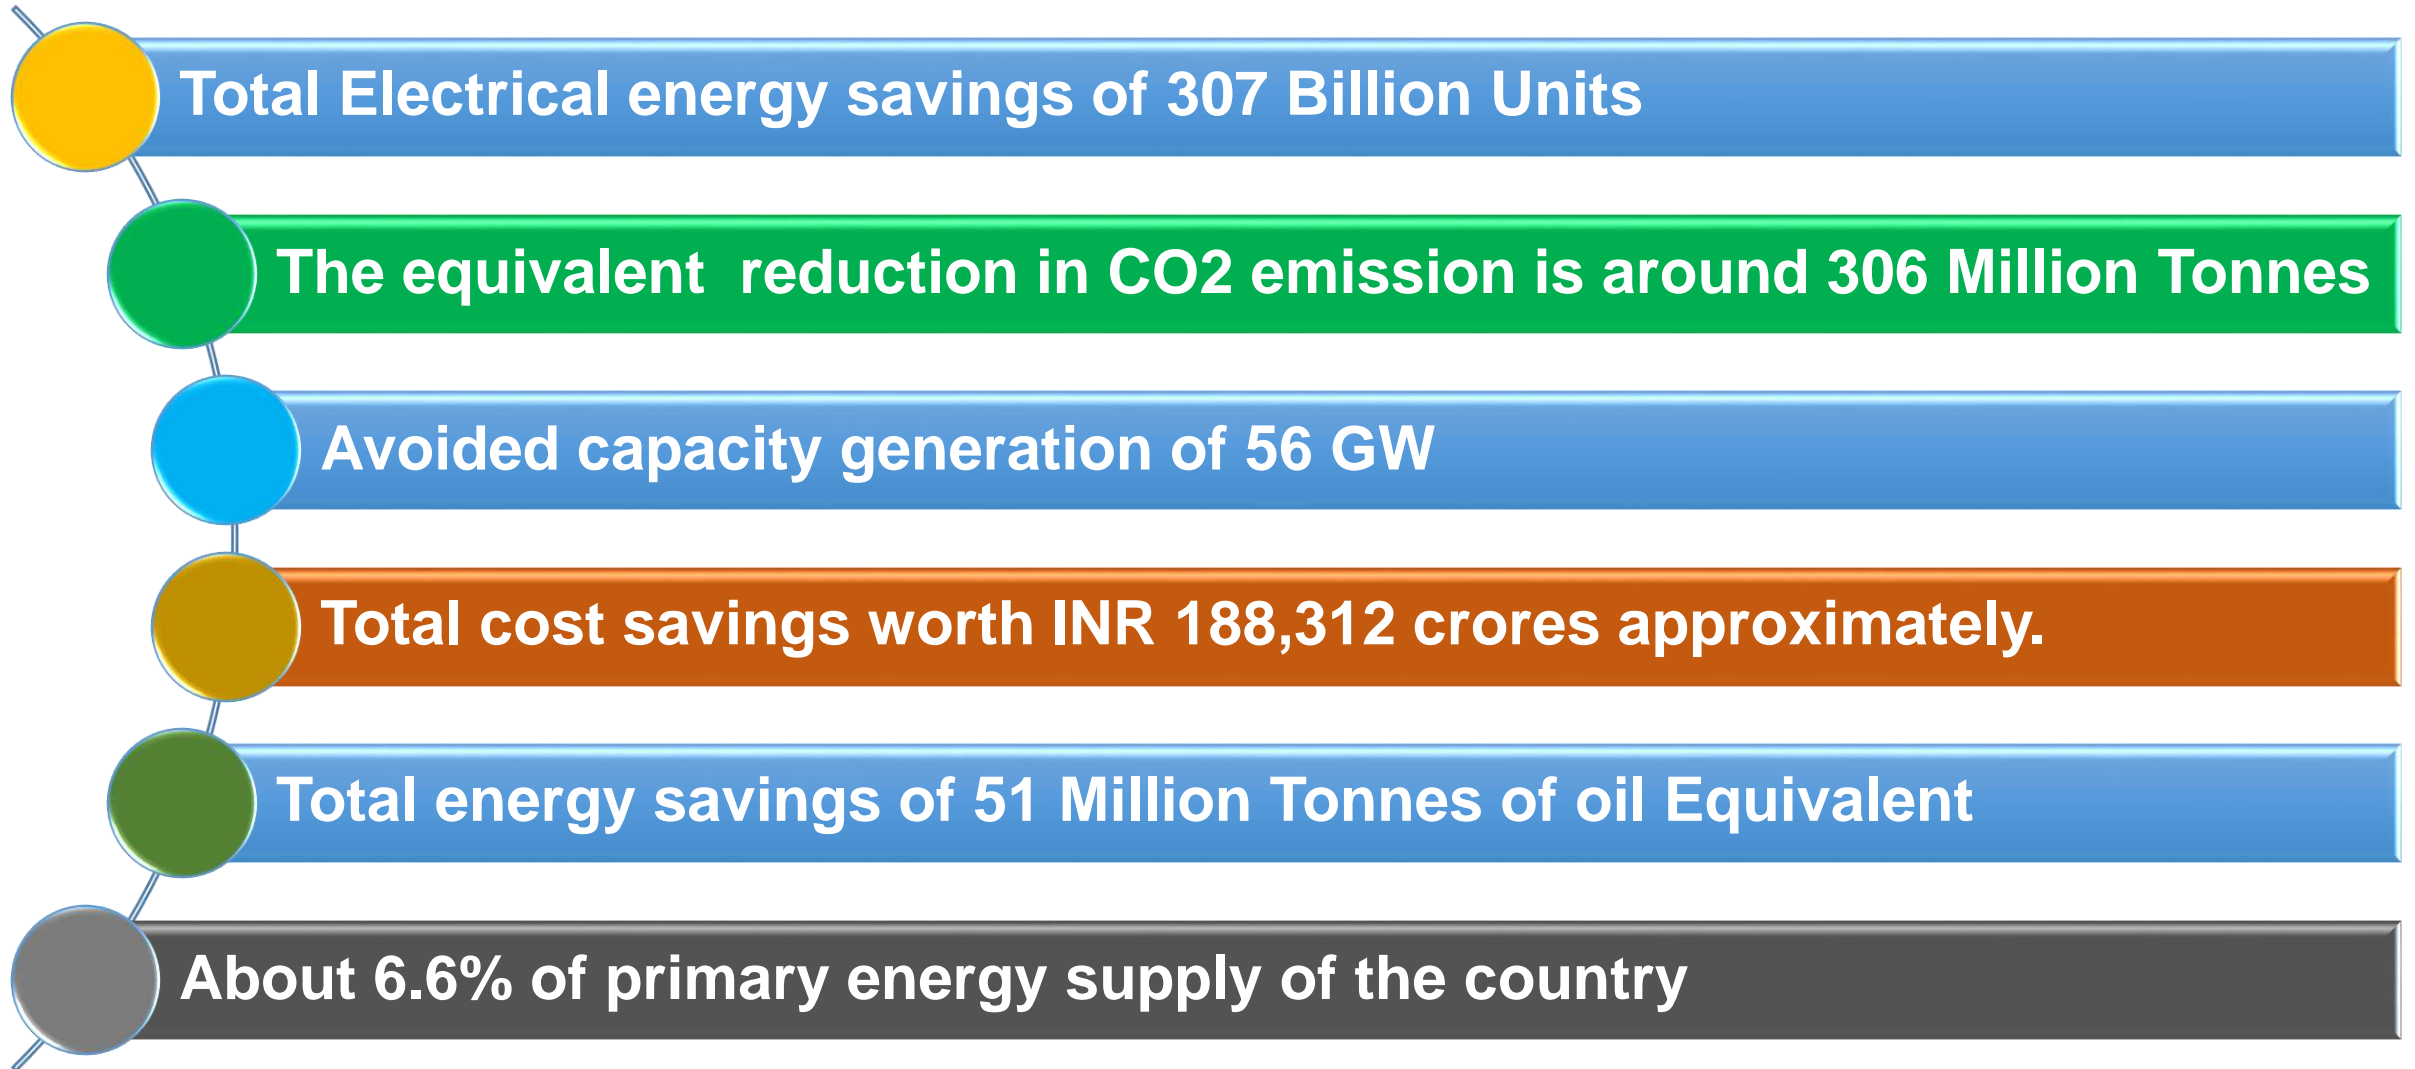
Total Electrical energy savings of 307 Billion Units

The equivalent reduction in CO2 emission is around 306 Million Tonnes

Avoided capacity generation of 56 GW

Total cost savings worth INR 188,312 crores approximately.

Total energy savings of 51 Million Tonnes of oil Equivalent

About 6.6% of primary energy supply of the country